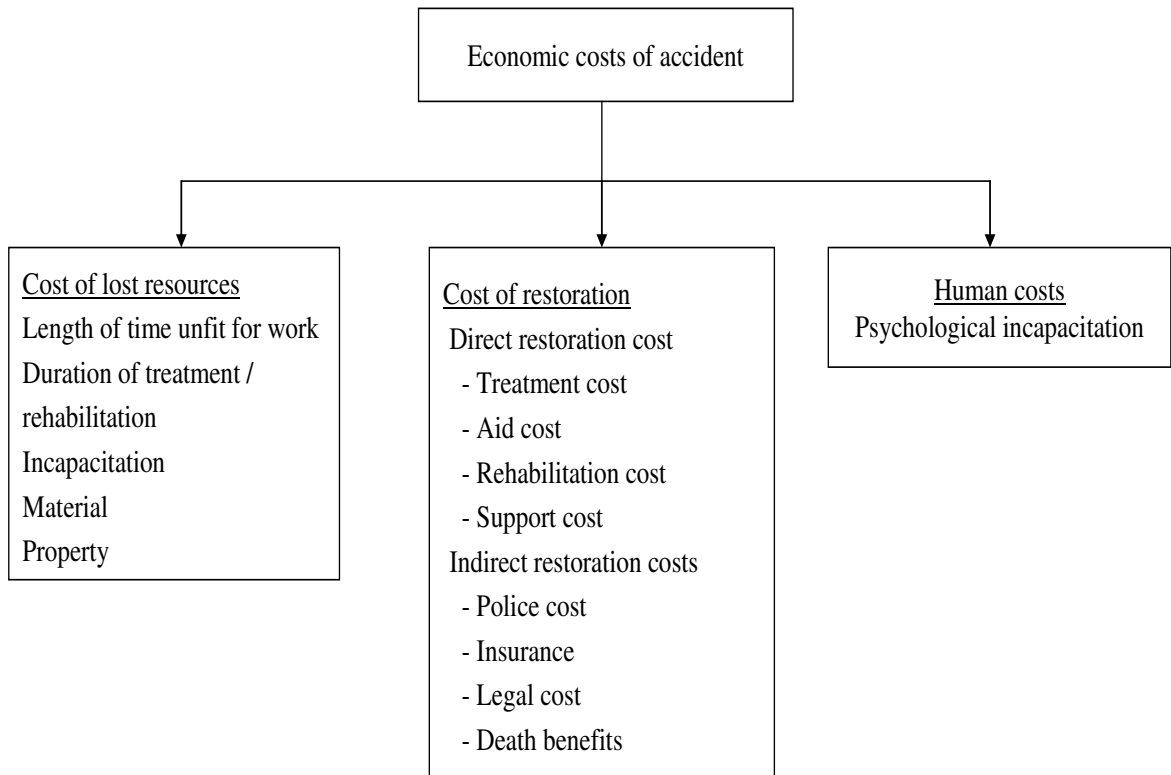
Economic costs of accident

Cost of lost resources
Length of time unfit for work
Duration of treatment / rehabilitation
Incapacitation
Material
Property

Cost of restoration
Direct restoration cost
- Treatment cost
- Aid cost
- Rehabilitation cost
- Support cost
Indirect restoration costs
- Police cost
- Insurance
- Legal cost
- Death benefits

Human costs
Psychological incapacitation